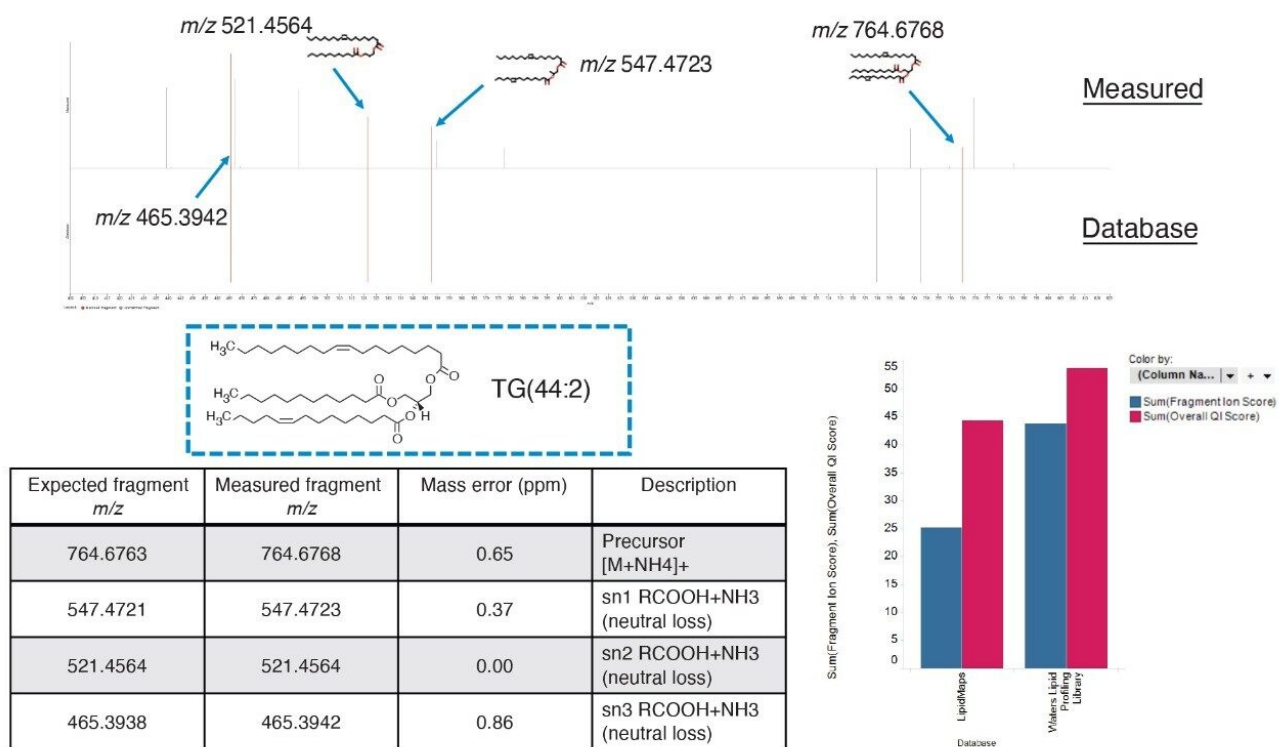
*m/z* 521.4564

*m/z* 547.4723

*m/z* 764.6768

Measured

*m/z* 465.3942

Database

$H_3C$

$H_3C$

$H_3C$

O

O

O

O

O

O

H

TG(44:2)

| Expected fragment *m/z* | Measured fragment *m/z* | Mass error (ppm) | Description |
|---|---|---|---|
| 764.6763 | 764.6768 | 0.65 | Precursor [M+NH4]+ |
| 547.4721 | 547.4723 | 0.37 | sn1 RCOOH+NH3 (neutral loss) |
| 521.4564 | 521.4564 | 0.00 | sn2 RCOOH+NH3 (neutral loss) |
| 465.3938 | 465.3942 | 0.86 | sn3 RCOOH+NH3 (neutral loss) |

Color by:
(Column Na...
Sum(Fragment Ion Score)
Sum(Overall QI Score)

Sum(Fragment Ion Score), Sum(Overall QI Score)

55
50
45
40
35
30
25
20
15
10
5
0

LipidMaps
Waters Lipid Profiling Library

Database